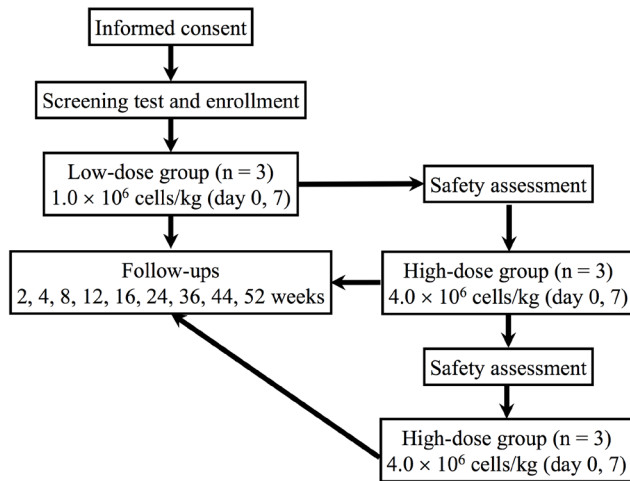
Informed consent

Screening test and enrollment

Low-dose group (n = 3)
$1.0 \times 10^6$ cells/kg (day 0, 7)

Safety assessment

Follow-ups
2, 4, 8, 12, 16, 24, 36, 44, 52 weeks

High-dose group (n = 3)
$4.0 \times 10^6$ cells/kg (day 0, 7)

Safety assessment

High-dose group (n = 3)
$4.0 \times 10^6$ cells/kg (day 0, 7)